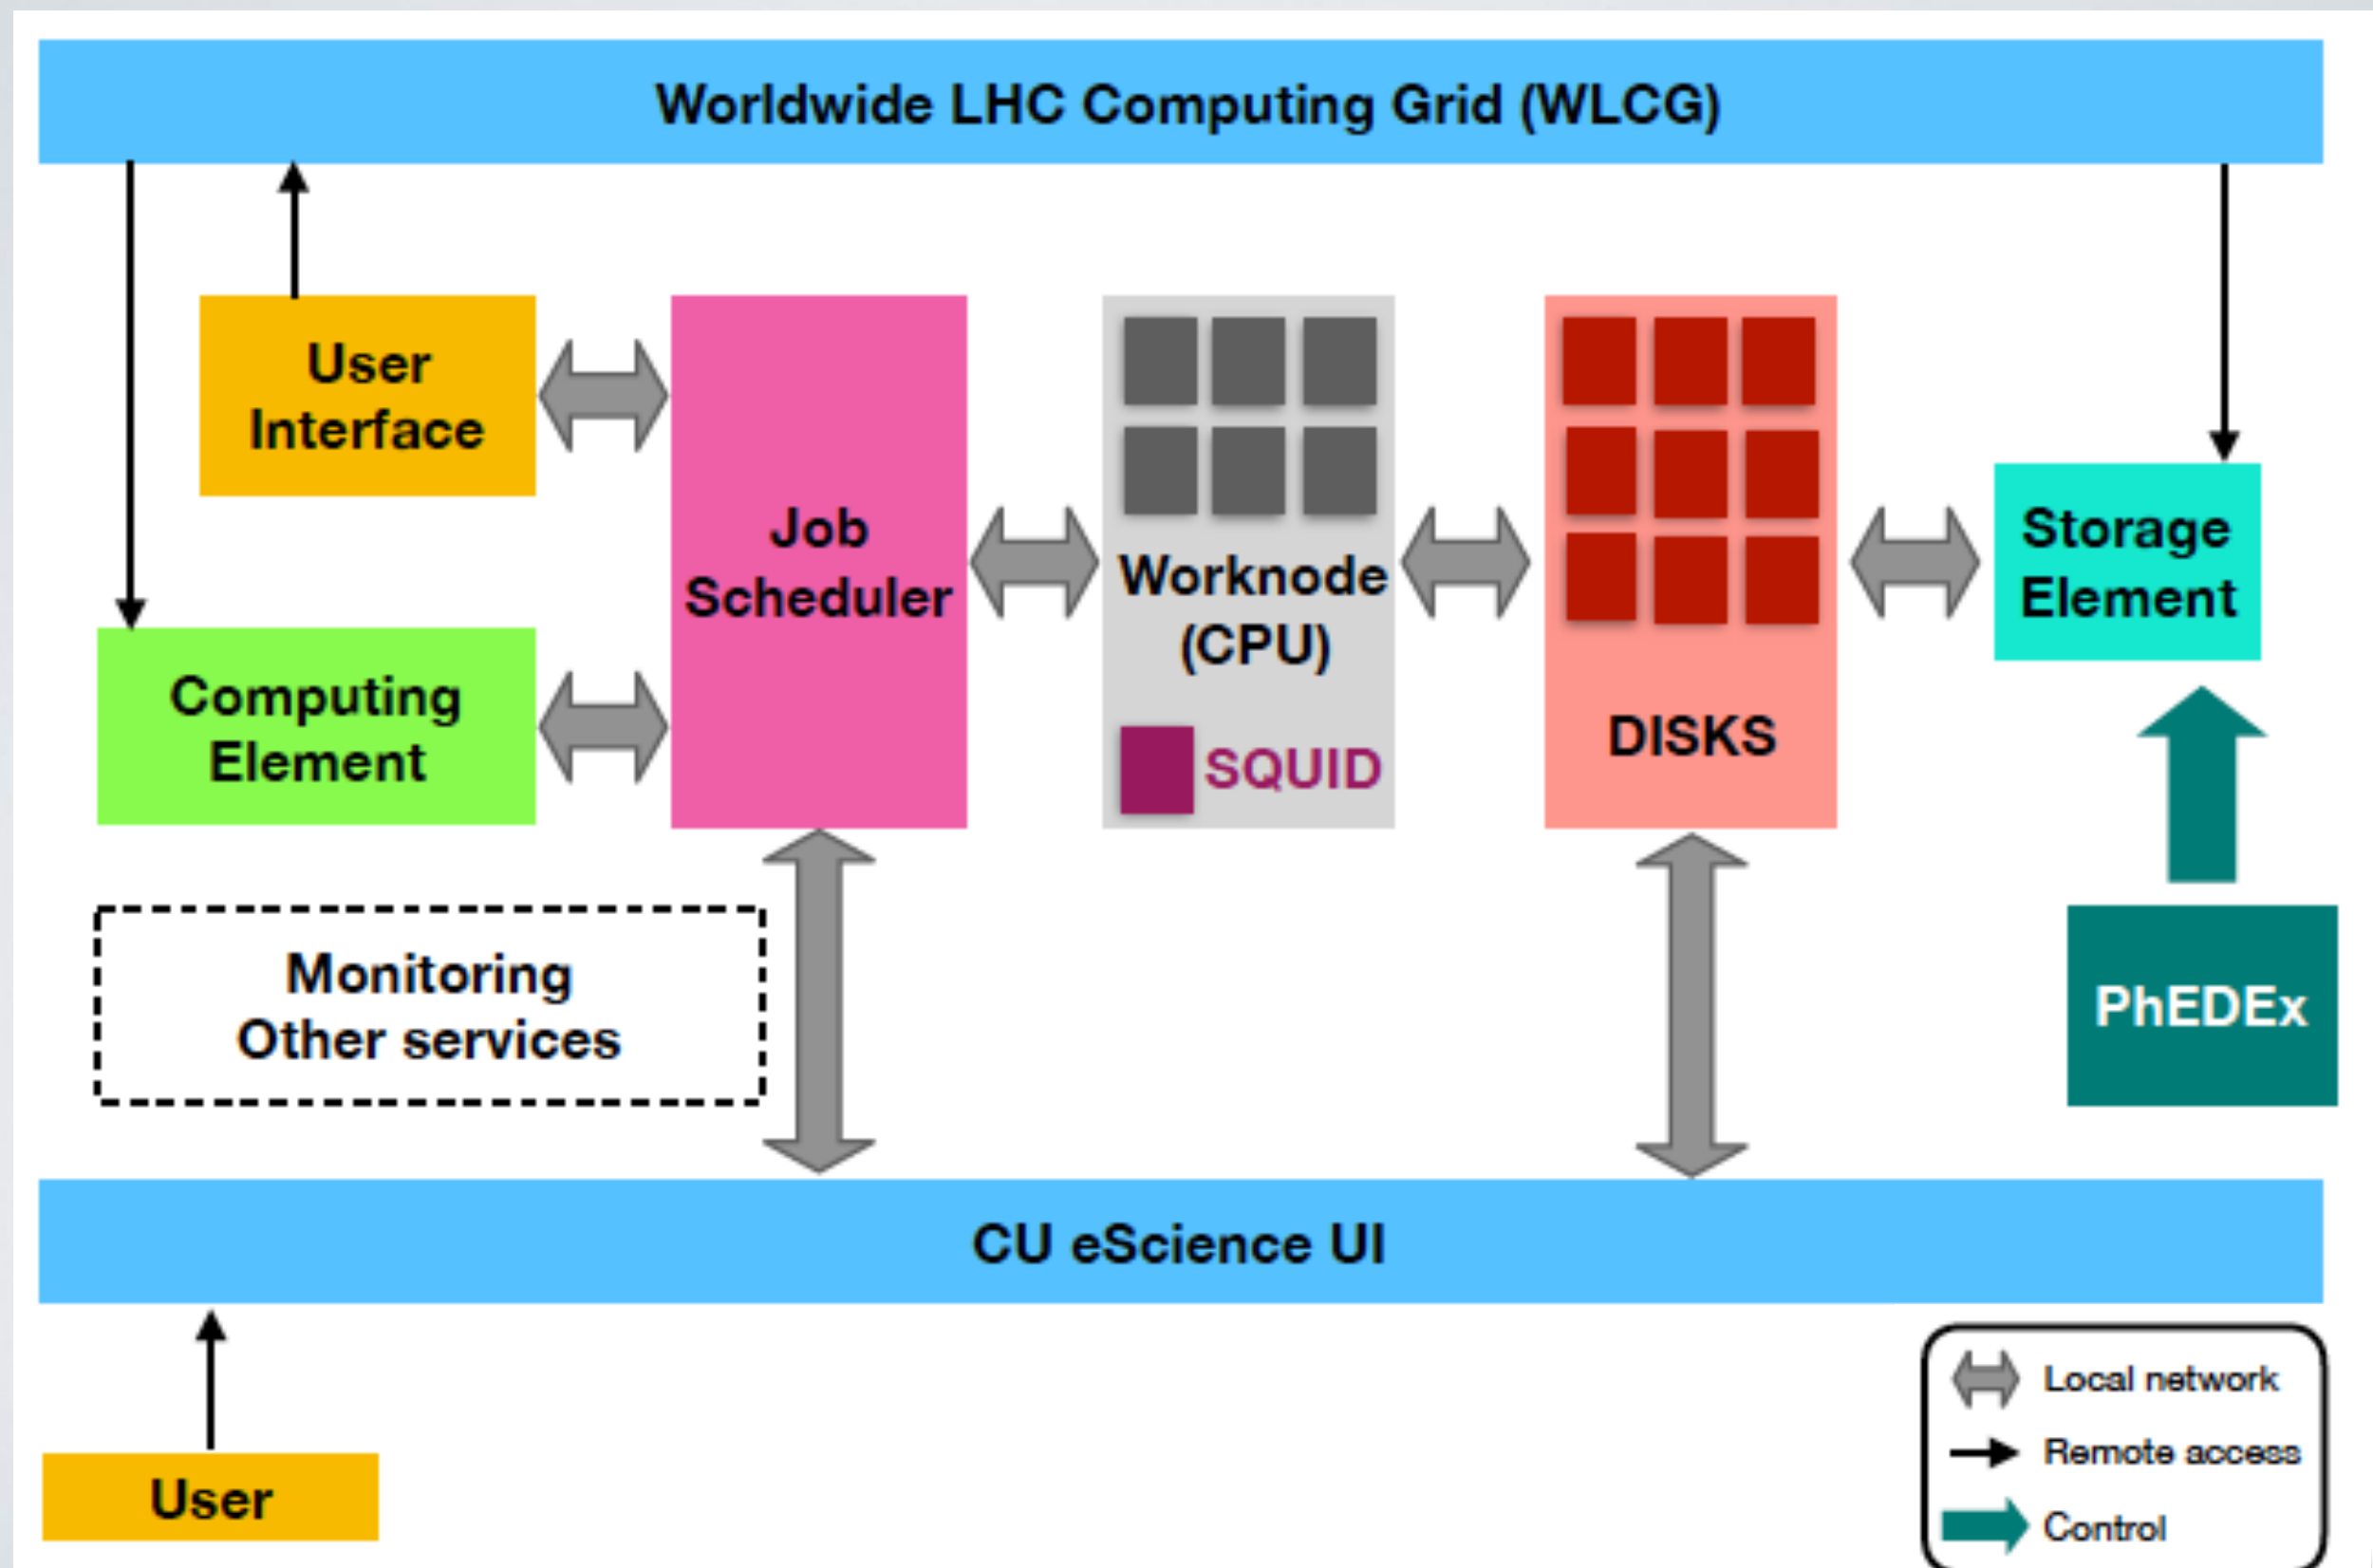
Worldwide LHC Computing Grid (WLCG)

User Interface

Job Scheduler

Worknode (CPU)

SQUID

DISKS

Storage Element

Computing Element

Monitoring Other services

PhEDEx

CU eScience UI

User

Local network

Remote access

Control